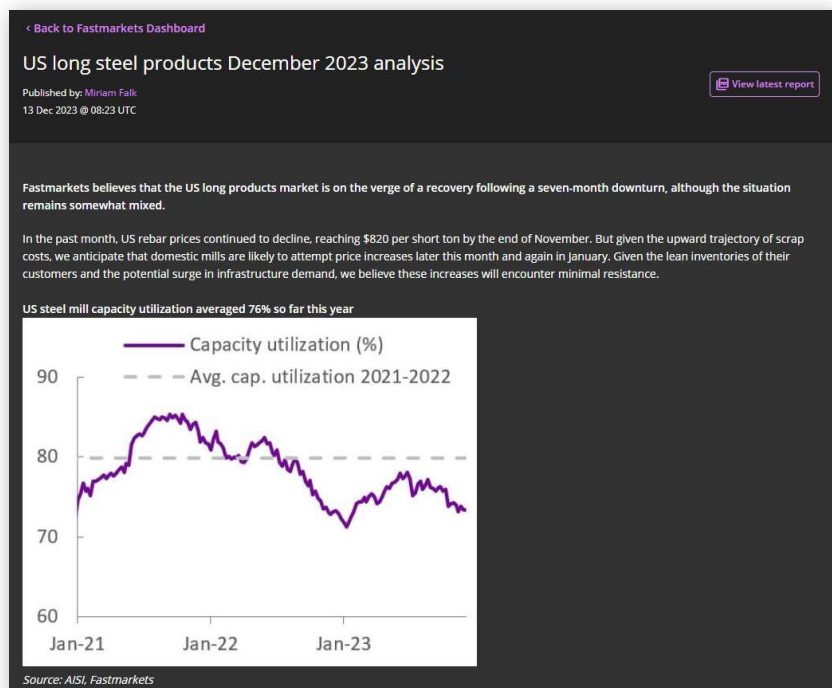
‹ Back to Fastmarkets Dashboard

US long steel products December 2023 analysis

Published by: Miriam Falk
13 Dec 2023 @ 08:23 UTC

View latest report

Fastmarkets believes that the US long products market is on the verge of a recovery following a seven-month downturn, although the situation remains somewhat mixed.

In the past month, US rebar prices continued to decline, reaching $820 per short ton by the end of November. But given the upward trajectory of scrap costs, we anticipate that domestic mills are likely to attempt price increases later this month and again in January. Given the lean inventories of their customers and the potential surge in infrastructure demand, we believe these increases will encounter minimal resistance.

US steel mill capacity utilization averaged 76% so far this year

Capacity utilization (%)
Avg. cap. utilization 2021-2022
90
80
70
60
Jan-21
Jan-22
Jan-23

Source: AISI, Fastmarkets